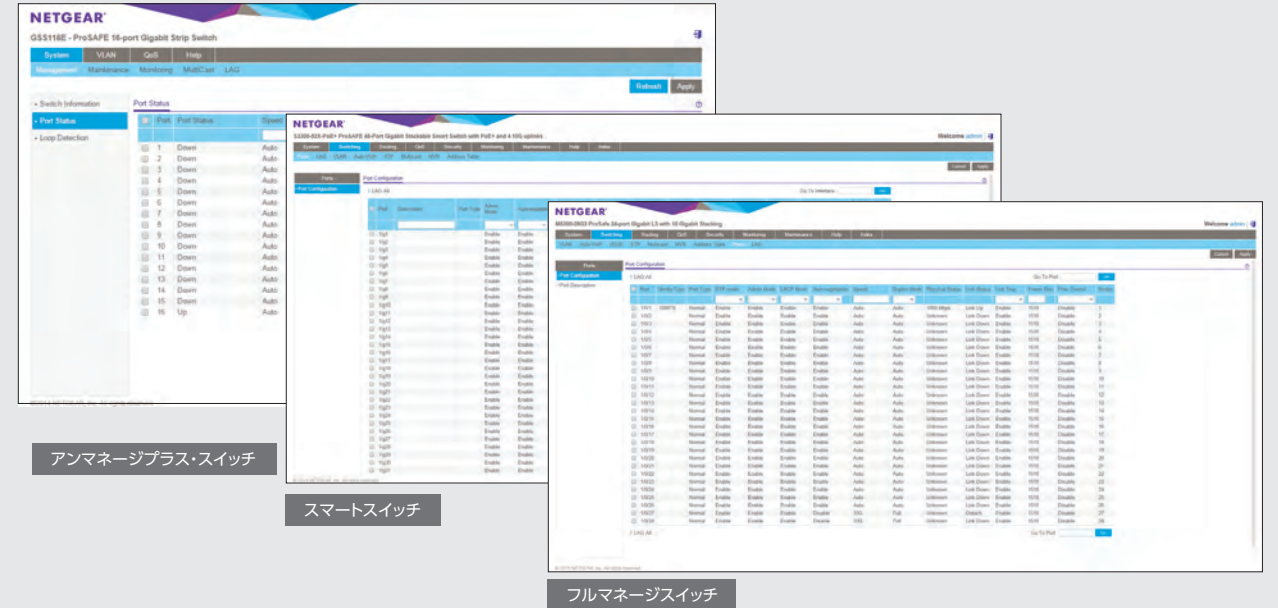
NETGEAR

GS116E - ProSAFE 16-port Gigabit Strip Switch

System VLAN QoS Help

Management Maintenance Monitoring MultiCast LAG

Refresh Apply

Switch Information
Port Status
Loop Detection

Port Status

| Port | Port Status | Speed |
|---|---|---|
| 1 | Down | Auto |
| 2 | Down | Auto |
| 3 | Down | Auto |
| 4 | Down | Auto |
| 5 | Down | Auto |
| 6 | Down | Auto |
| 7 | Down | Auto |
| 8 | Down | Auto |
| 9 | Down | Auto |
| 10 | Down | Auto |
| 11 | Down | Auto |
| 12 | Down | Auto |
| 13 | Down | Auto |
| 14 | Down | Auto |
| 15 | Down | Auto |
| 16 | Up | Auto |

NETGEAR

Welcome admin

System Switching Routing QoS Security Monitoring Maintenance Help Index

Ports
Port Configuration

Port Configuration

Cancel Apply

NETGEAR

Welcome admin

System Switching Routing QoS Security Monitoring Maintenance Help Index

Ports
Port Configuration
Port Description

Port Configuration

Cancel Apply

アンマネージプラス・スイッチ

スマートスイッチ

フルマネージスイッチ